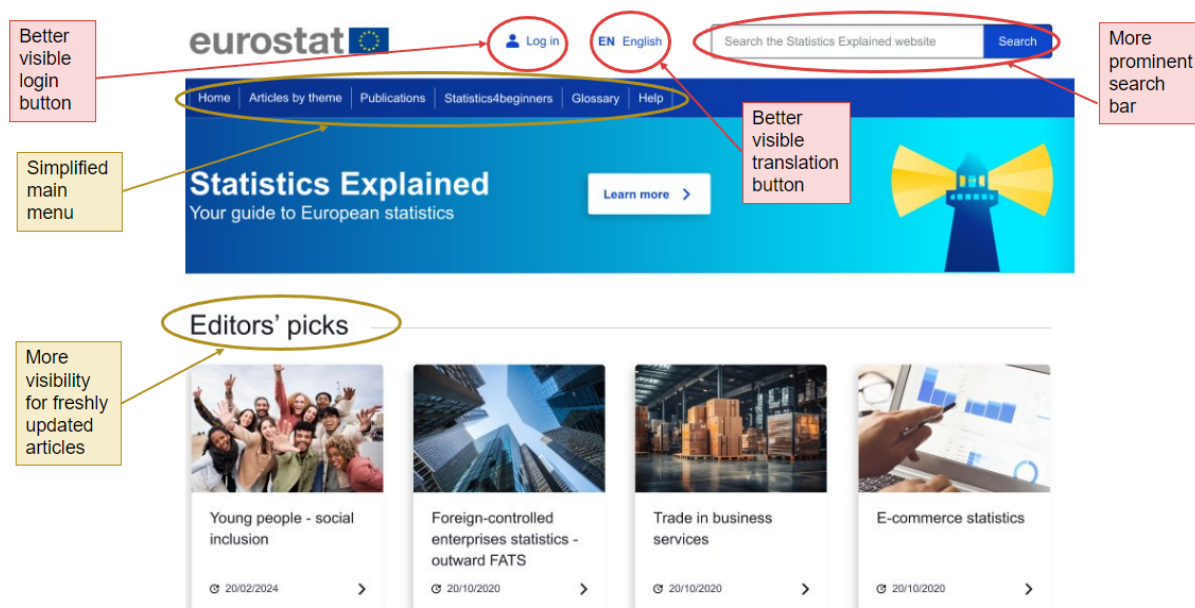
Better visible login button

eurostat

Log in

EN English

Search the Statistics Explained website

Search

More prominent search bar

Home | Articles by theme | Publications | Statistics4beginners | Glossary | Help

Simplified main menu

Better visible translation button

Statistics Explained
Your guide to European statistics

Learn more

Editors' picks

More visibility for freshly updated articles

Young people - social inclusion
20/02/2024

Foreign-controlled enterprises statistics - outward FATS
20/10/2020

Trade in business services
20/10/2020

E-commerce statistics
20/10/2020